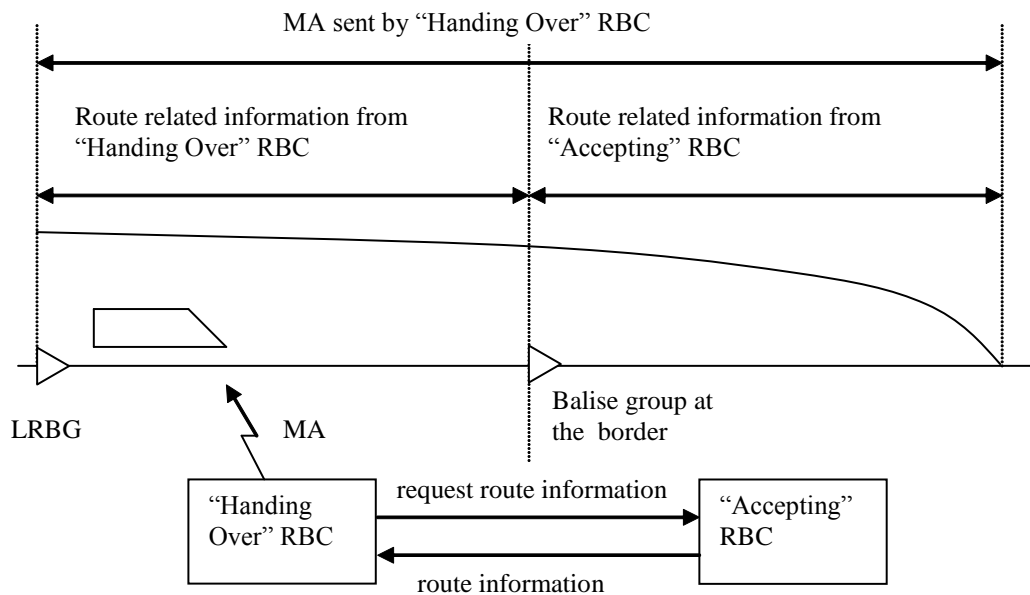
MA sent by “Handing Over” RBC

Route related information from “Handing Over” RBC

Route related information from “Accepting” RBC

LRBG

MA

Balise group at the border

“Handing Over” RBC

request route information

route information

“Accepting” RBC